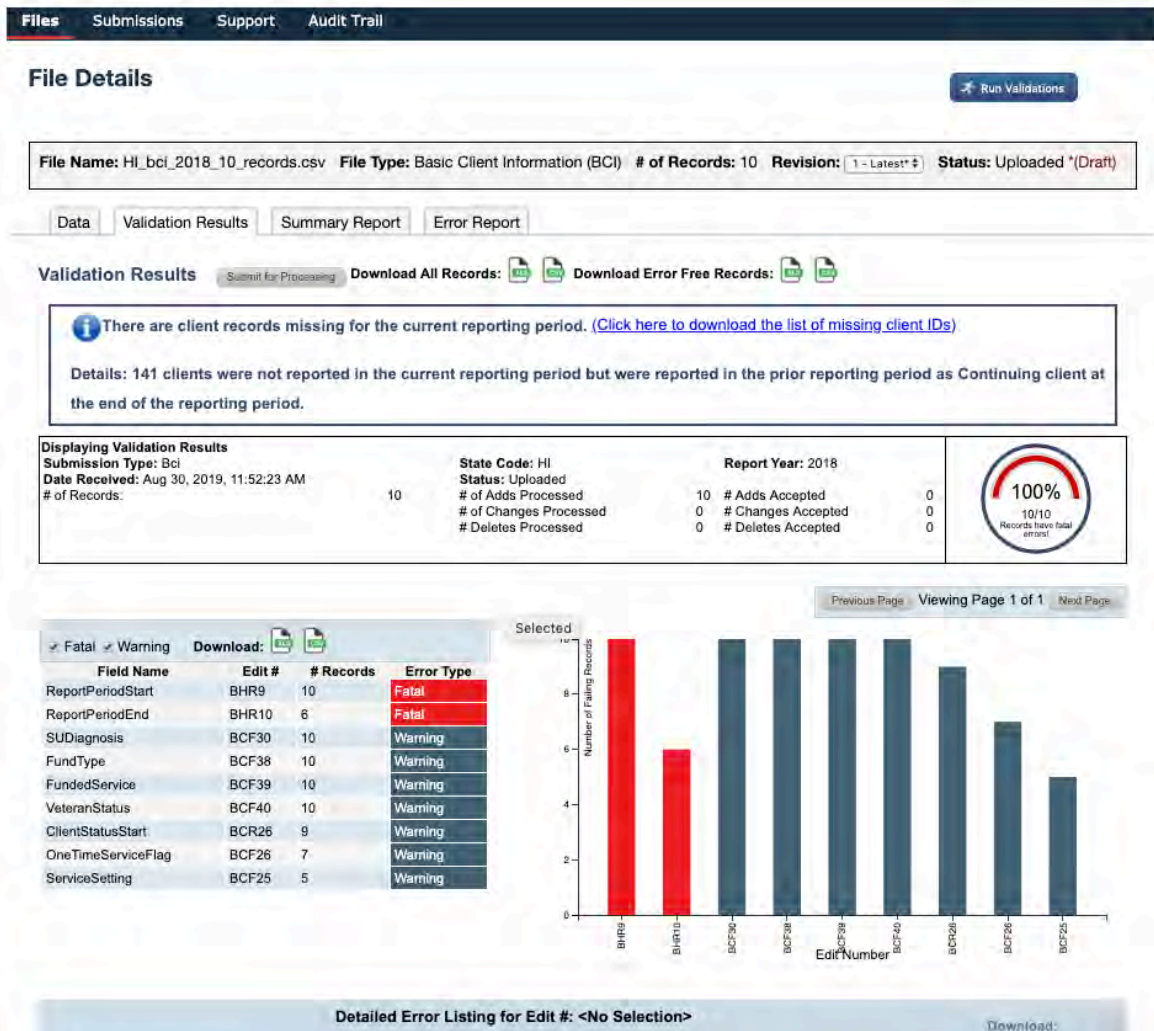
Files Submissions Support Audit Trail

File Details

Run Validations

File Name: HI_bci_2018_10_records.csv File Type: Basic Client Information (BCI) # of Records: 10 Revision: 1 - Latest* Status: Uploaded *(Draft)

Data Validation Results Summary Report Error Report

Validation Results Submit for Processing Download All Records: Download Error Free Records:

There are client records missing for the current reporting period. (Click here to download the list of missing client IDs)

Details: 141 clients were not reported in the current reporting period but were reported in the prior reporting period as Continuing client at the end of the reporting period.

Displaying Validation Results
Submission Type: Bci
Date Received: Aug 30, 2019, 11:52:23 AM
# of Records: 10

State Code: HI
Status: Uploaded
# of Adds Processed 10
# of Changes Processed 0
# Deletes Processed 0

Report Year: 2018
# Adds Accepted 0
# Changes Accepted 0
# Deletes Accepted 0

100%
10/10
Records have fatal errors!

Previous Page Viewing Page 1 of 1 Next Page

Fatal Warning Download:

Selected

| Field Name | Edit # | # Records | Error Type |
|---|---|---|---|
| ReportPeriodStart | BHR9 | 10 | Fatal |
| ReportPeriodEnd | BHR10 | 6 | Fatal |
| SUDiagnosis | BCF30 | 10 | Warning |
| FundType | BCF38 | 10 | Warning |
| FundedService | BCF39 | 10 | Warning |
| VeteranStatus | BCF40 | 10 | Warning |
| ClientStatusStart | BCR26 | 9 | Warning |
| OneTimeServiceFlag | BCF26 | 7 | Warning |
| ServiceSetting | BCF25 | 5 | Warning |

Number of Failing Records
10
8
6
4
2
0
BHR9 BHR10 BCF30 BCF38 BCF39 BCF40 BCR26 BCF26 BCF25
Edit Number

Detailed Error Listing for Edit #: <No Selection>

Download: